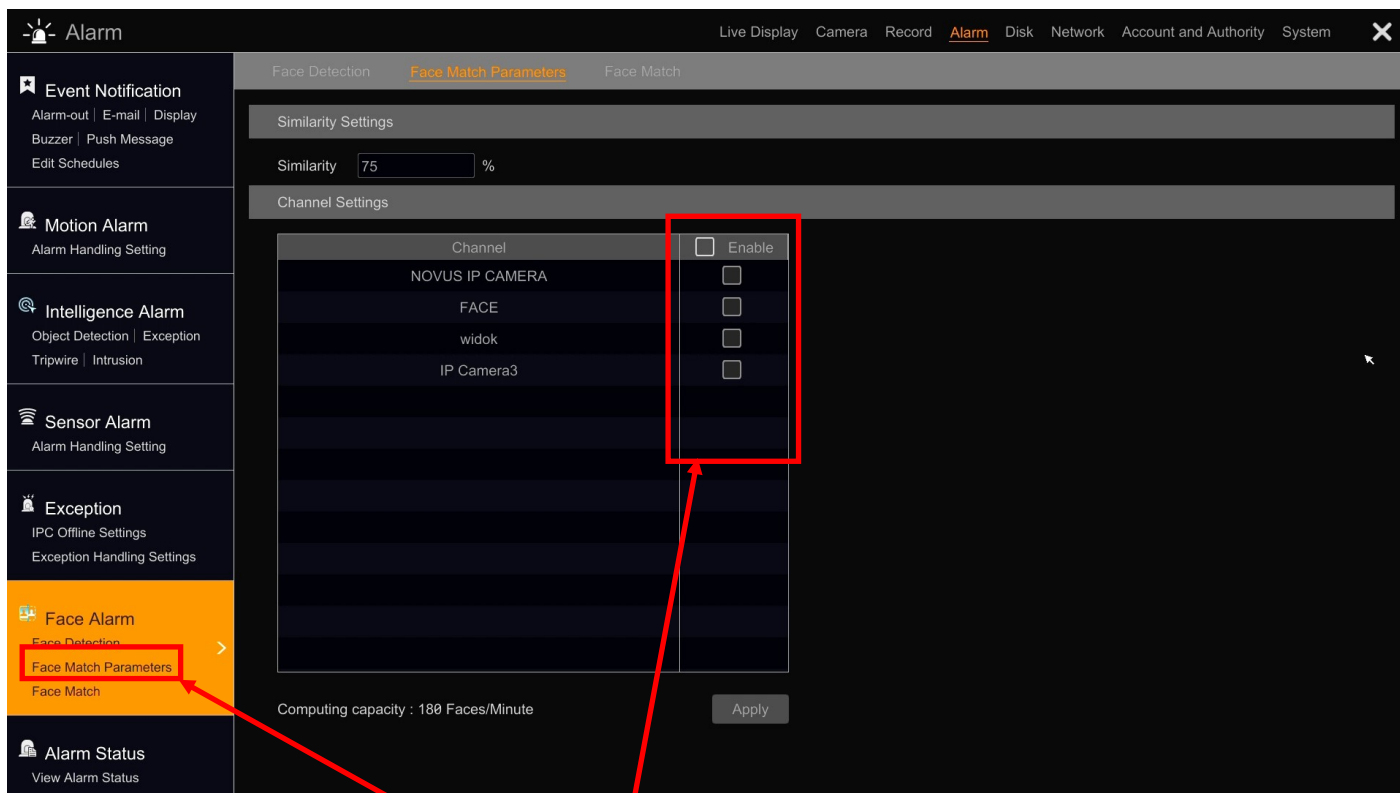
Alarm

Live Display | Camera | Record | Alarm | Disk | Network | Account and Authority | System

Event Notification
Alarm-out | E-mail | Display
Buzzer | Push Message
Edit Schedules

Motion Alarm
Alarm Handling Setting

Intelligence Alarm
Object Detection | Exception
Tripwire | Intrusion

Sensor Alarm
Alarm Handling Setting

Exception
IPC Offline Settings
Exception Handling Settings

Face Alarm
Face Detection
Face Match Parameters
Face Match

Alarm Status
View Alarm Status

Face Detection | Face Match Parameters | Face Match

Similarity Settings

Similarity 75 %

Channel Settings

| Channel | Enable |
|---|---|
| NOVUS IP CAMERA | |
| FACE | |
| widok | |
| IP Camera3 | |

Computing capacity : 180 Faces/Minute

Apply